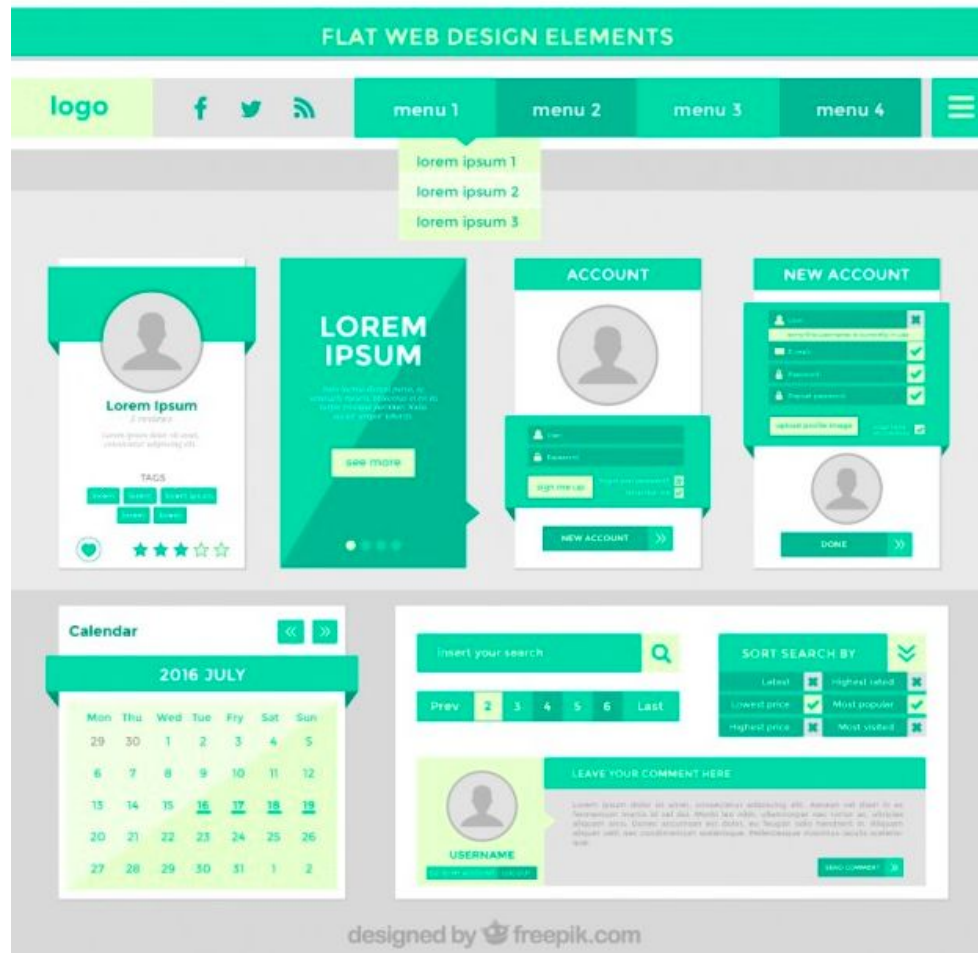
FLAT WEB DESIGN ELEMENTS

logo

menu 1 menu 2 menu 3 menu 4

lorem ipsum 1
lorem ipsum 2
lorem ipsum 3

Lorem Ipsum
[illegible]
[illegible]

TAGS
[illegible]

LOREM IPSUM
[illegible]
see more

ACCOUNT
User
Password
sign me up
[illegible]
NEW ACCOUNT

NEW ACCOUNT
User
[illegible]
E-mail
Password
Repeat password
upload profile image
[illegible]
DONE

Calendar
2016 JULY

| Mon | Thu | Wed | Tue | Fry | Sat | Sun |
|---|---|---|---|---|---|---|
| 29 | 30 | 1 | 2 | 3 | 4 | 5 |
| 6 | 7 | 8 | 9 | 10 | 11 | 12 |
| 13 | 14 | 15 | 16 | 17 | 18 | 19 |
| 20 | 21 | 22 | 23 | 24 | 25 | 26 |
| 27 | 28 | 29 | 30 | 31 | 1 | 2 |

Insert your search

Prev 2 3 4 5 6 Last

SORT SEARCH BY
Latest
Highest rated
Lowest price
Most popular
Highest price
Most visited

LEAVE YOUR COMMENT HERE
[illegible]
USERNAME
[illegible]
SEND COMMENT

designed by freepik.com